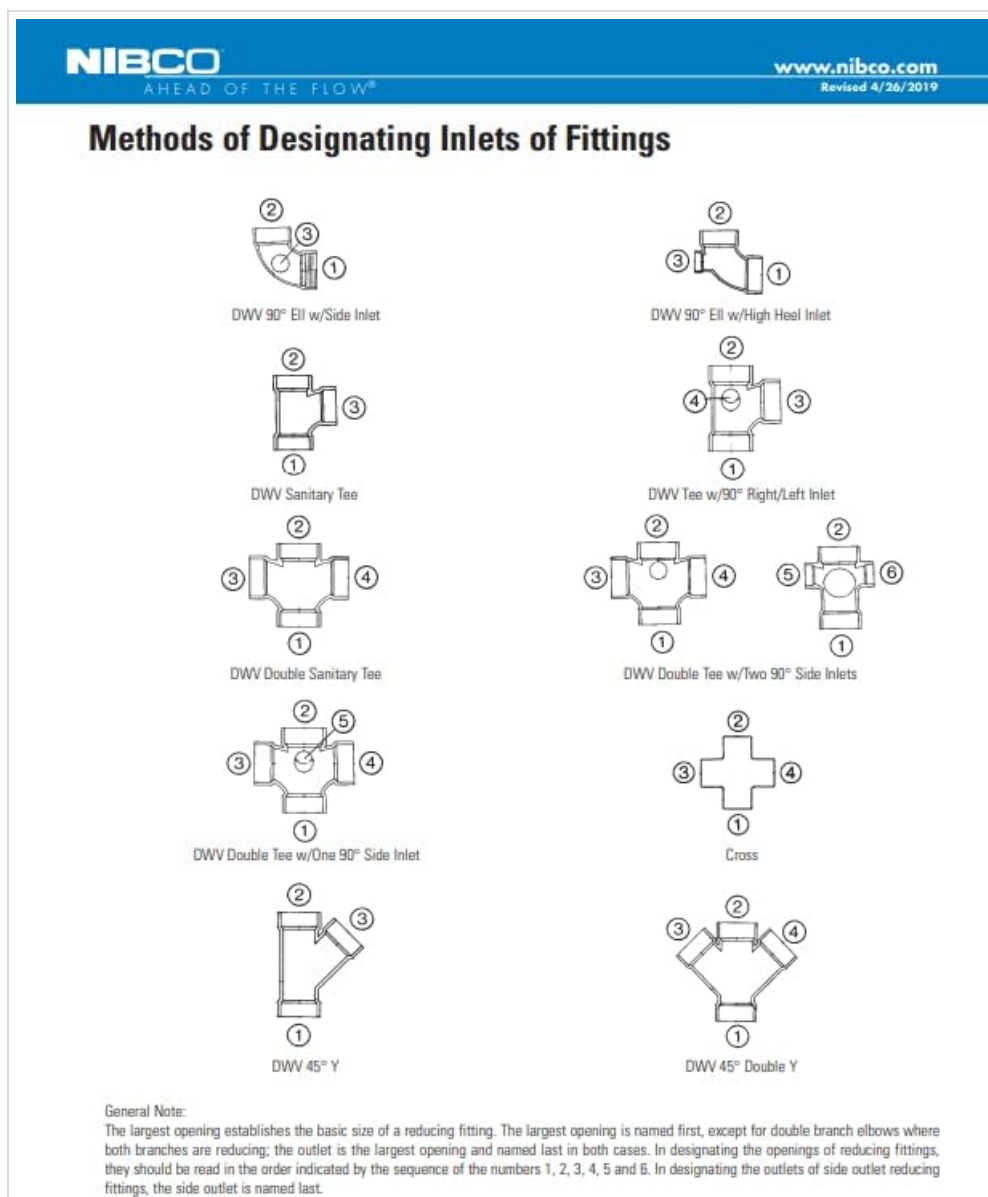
NIBCO
AHEAD OF THE FLOW®

www.nibco.com
Revised 4/26/2019

Methods of Designating Inlets of Fittings

2
3
1
DWV 90° Ell w/Side Inlet

2
3
1
DWV 90° Ell w/High Heel Inlet

2
3
1
DWV Sanitary Tee

2
4
3
1
DWV Tee w/90° Right/Left Inlet

2
3
4
1
DWV Double Sanitary Tee

2
3
4
1
2
5
6
1
DWV Double Tee w/Two 90° Side Inlets

2
5
3
4
1
DWV Double Tee w/One 90° Side Inlet

2
3
4
1
Cross

2
3
1
DWV 45° Y

2
3
4
1
DWV 45° Double Y

General Note:
The largest opening establishes the basic size of a reducing fitting. The largest opening is named first, except for double branch elbows where both branches are reducing; the outlet is the largest opening and named last in both cases. In designating the openings of reducing fittings, they should be read in the order indicated by the sequence of the numbers 1, 2, 3, 4, 5 and 6. In designating the outlets of side outlet reducing fittings, the side outlet is named last.